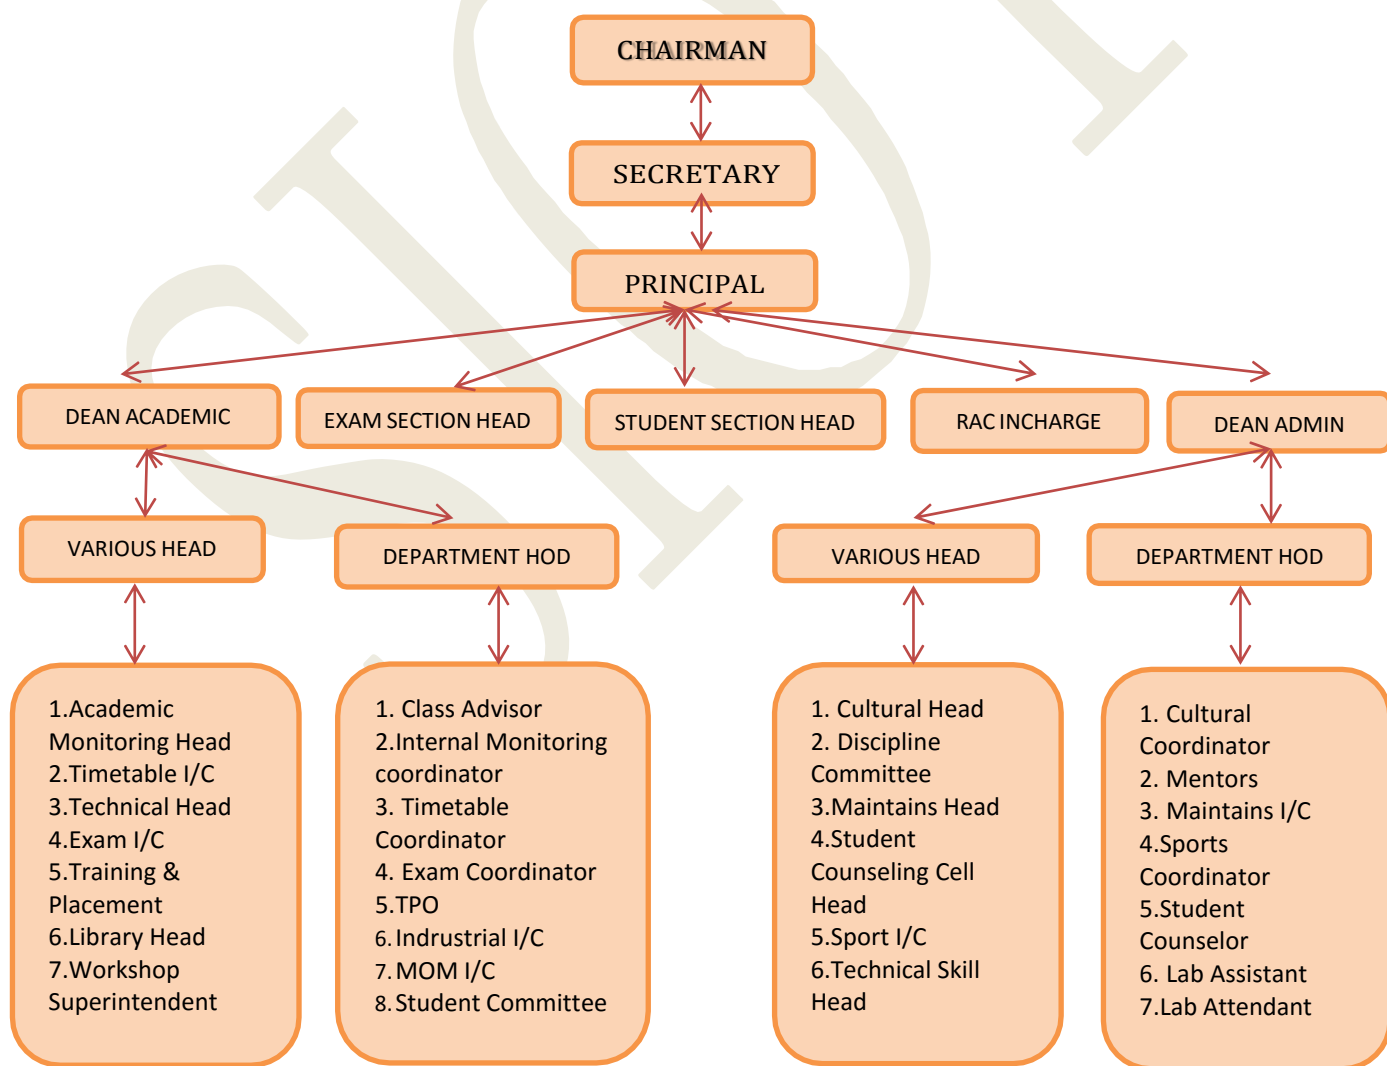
CHAIRMAN

SECRETARY

PRINCIPAL

DEAN ACADEMIC

EXAM SECTION HEAD

STUDENT SECTION HEAD

RAC INCHARGE

DEAN ADMIN

VARIOUS HEAD

DEPARTMENT HOD

VARIOUS HEAD

DEPARTMENT HOD

1.Academic Monitoring Head
2.Timetable I/C
3.Technical Head
4.Exam I/C
5.Training & Placement
6.Library Head
7.Workshop Superintendent

1. Class Advisor
2.Internal Monitoring coordinator
3. Timetable Coordinator
4. Exam Coordinator
5.TPO
6.Indrustrial I/C
7.MOM I/C
8.Student Committee

1. Cultural Head
2. Discipline Committee
3.Maintains Head
4.Student Counseling Cell Head
5.Sport I/C
6.Technical Skill Head

1. Cultural Coordinator
2. Mentors
3. Maintains I/C
4.Sports Coordinator
5.Student Counselor
6. Lab Assistant
7.Lab Attendant